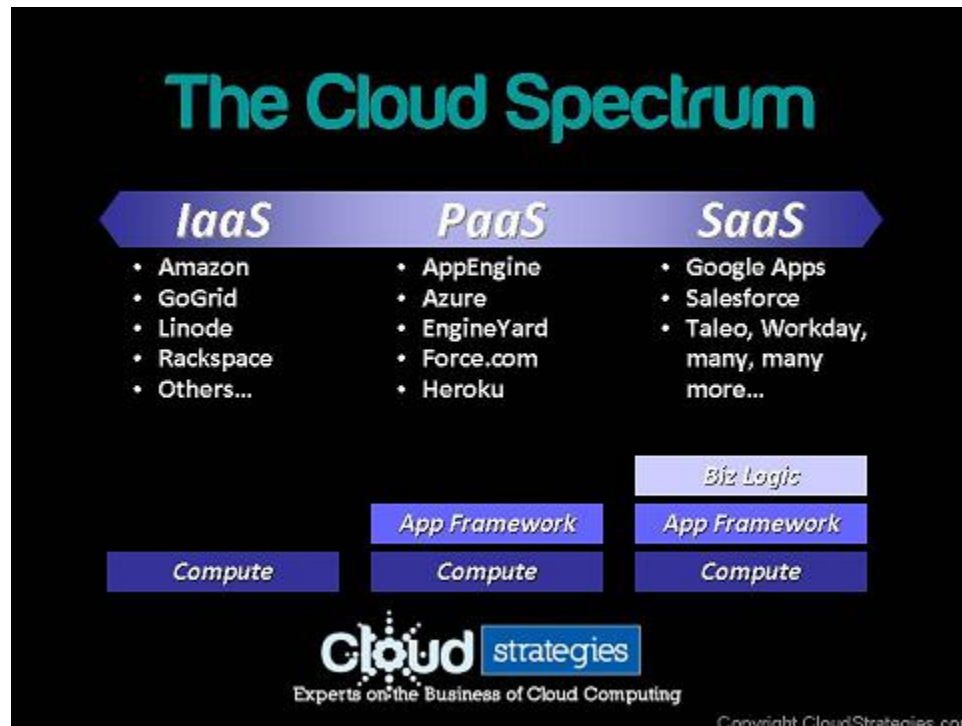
The Cloud Spectrum

IaaS
- Amazon
- GoGrid
- Linode
- Rackspace
- Others...

PaaS
- AppEngine
- Azure
- EngineYard
- Force.com
- Heroku

SaaS
- Google Apps
- Salesforce
- Taleo, Workday, many, many more...

Biz Logic

App Framework

App Framework

Compute

Compute

Compute

Cloud strategies

Experts on the Business of Cloud Computing

Copyright CloudStrategies.co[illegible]